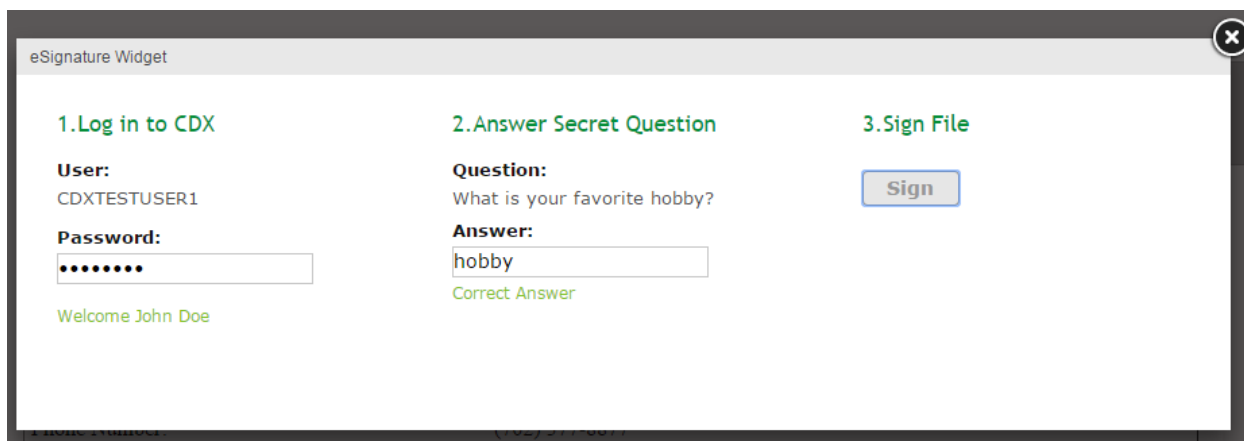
eSignature Widget

1.Log in to CDX

User:
CDXTESTUSER1

Password:
••••••••

Welcome John Doe

2.Answer Secret Question

Question:
What is your favorite hobby?

Answer:
hobby

Correct Answer

3.Sign File

Sign

Phone Number: (702) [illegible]